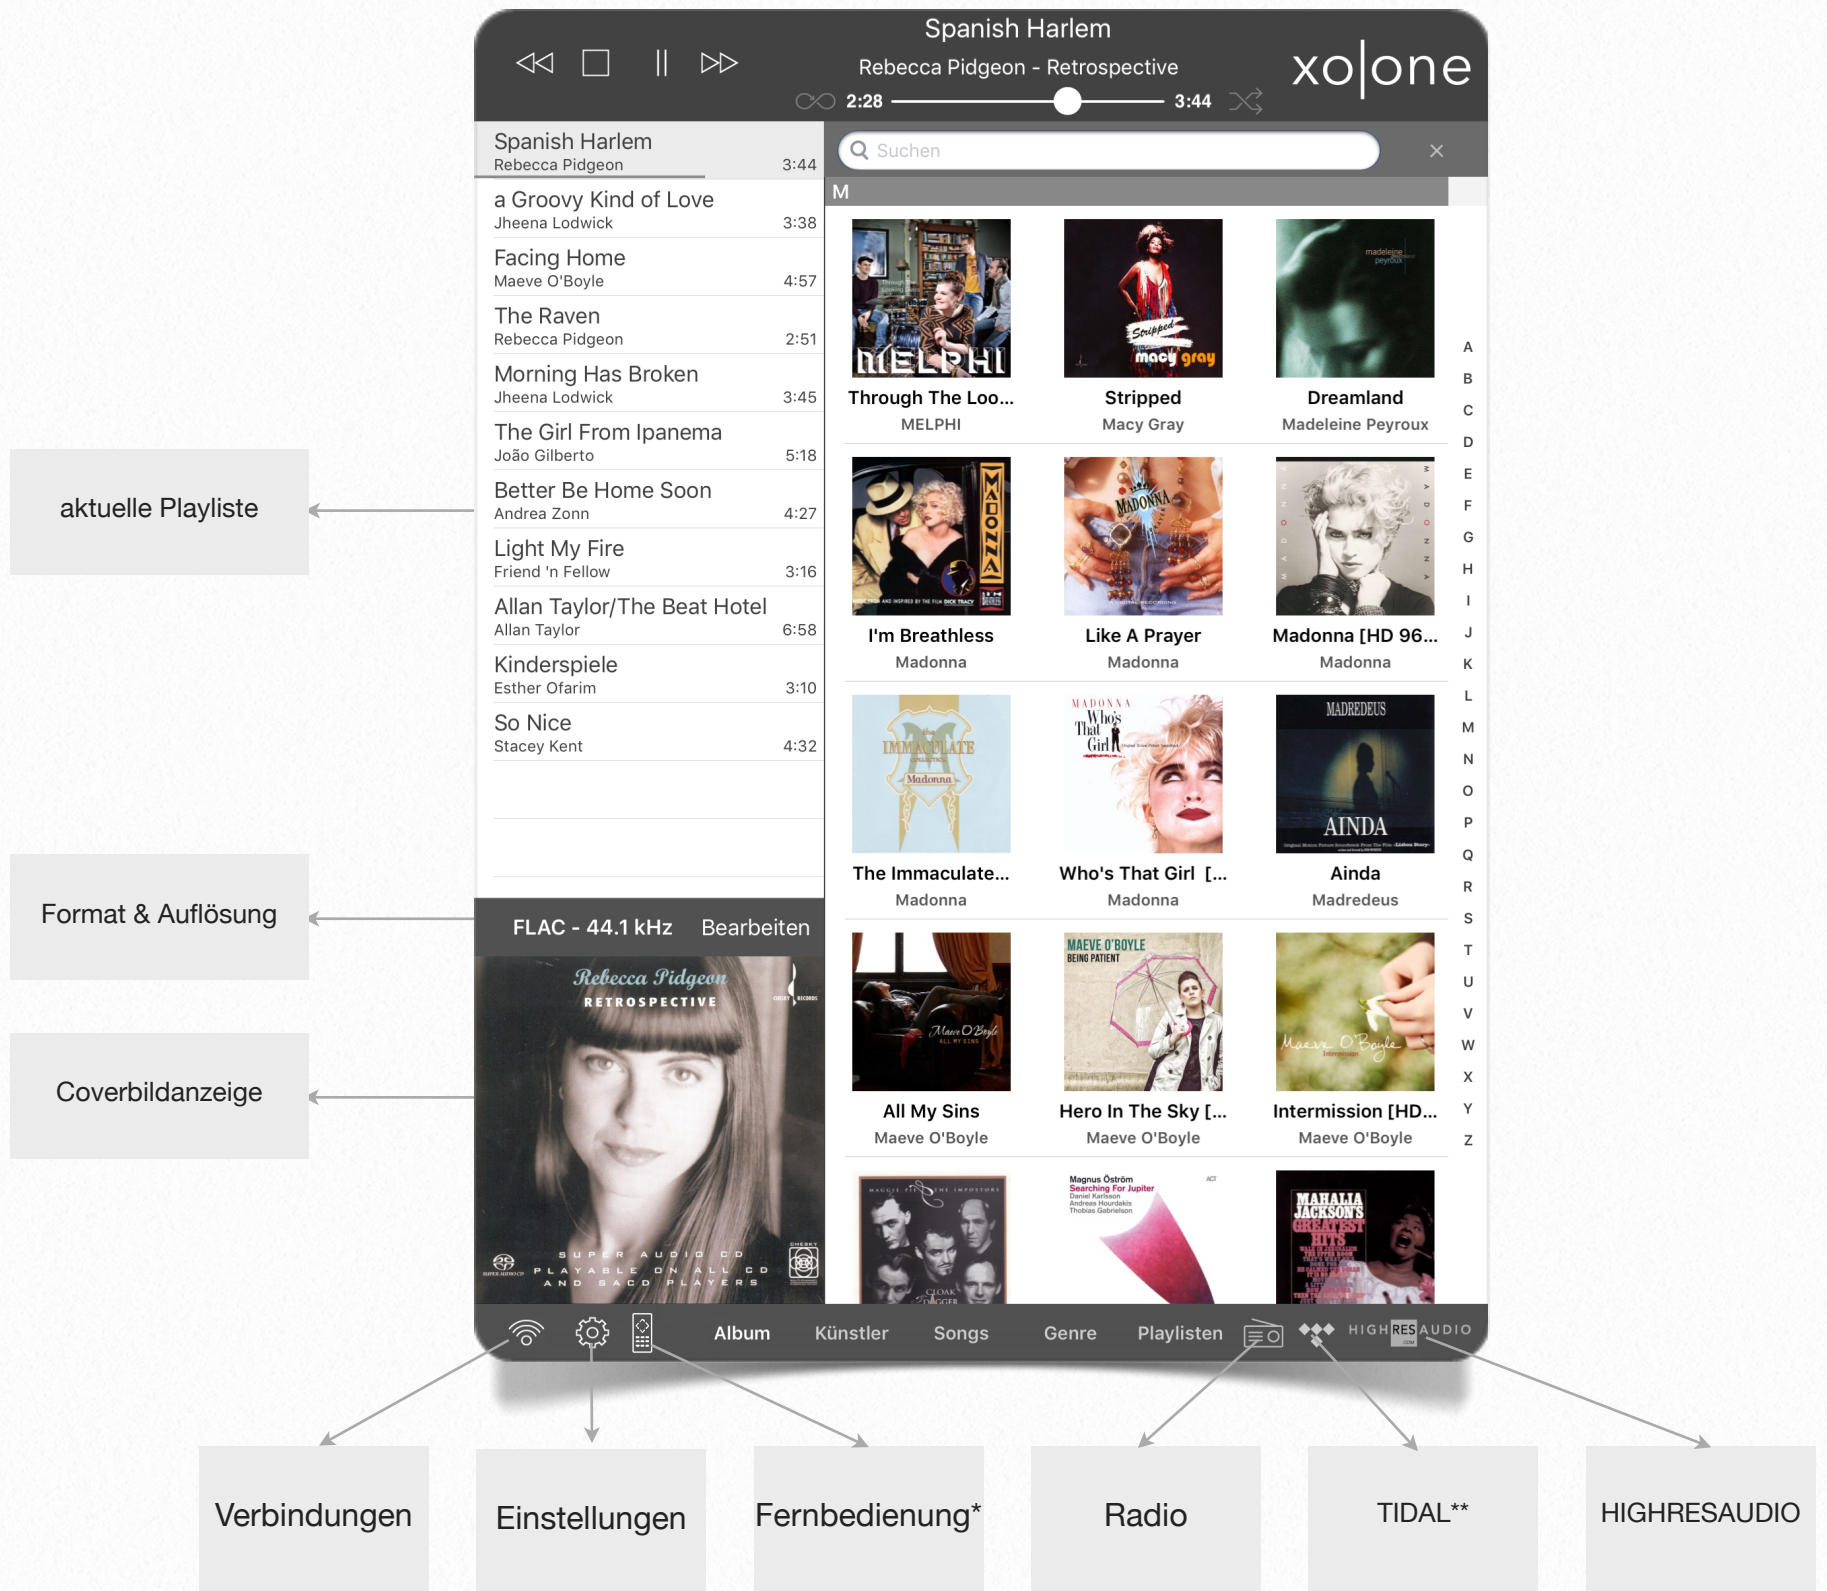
Spanish Harlem
Rebecca Pidgeon - Retrospective
2:28 3:44
xo|one

Spanish Harlem
Rebecca Pidgeon 3:44
a Groovy Kind of Love
Jheena Lodwick 3:38
Facing Home
Maeve O'Boyle 4:57
The Raven
Rebecca Pidgeon 2:51
Morning Has Broken
Jheena Lodwick 3:45
The Girl From Ipanema
João Gilberto 5:18
Better Be Home Soon
Andrea Zonn 4:27
Light My Fire
Friend 'n Fellow 3:16
Allan Taylor/The Beat Hotel
Allan Taylor 6:58
Kinderspiele
Esther Ofarim 3:10
So Nice
Stacey Kent 4:32

FLAC - 44.1 kHz Bearbeiten

Rebecca Pidgeon
RETROSPECTIVE
SUPER AUDIO CD
PLAYABLE ON ALL CD AND SACD PLAYERS

Suchen
M

Through The Loo...
MELPHI
Stripped
Macy Gray
Dreamland
Madeleine Peyroux
I'm Breathless
Madonna
Like A Prayer
Madonna
Madonna [HD 96...
Madonna
The Immaculate...
Madonna
Who's That Girl [...
Madonna
Ainda
Madredeus
All My Sins
Maeve O'Boyle
Hero In The Sky [...
Maeve O'Boyle
Intermission [HD...
Maeve O'Boyle

A B C D E F G H I J K L M N O P Q R S T U V W X Y Z

Album Künstler Songs Genre Playlisten HIGHRESAUDIO

aktuelle Playliste
Format & Auflösung
Coverbildanzeige
Verbindungen
Einstellungen
Fernbedienung*
Radio
TIDAL**
HIGHRESAUDIO